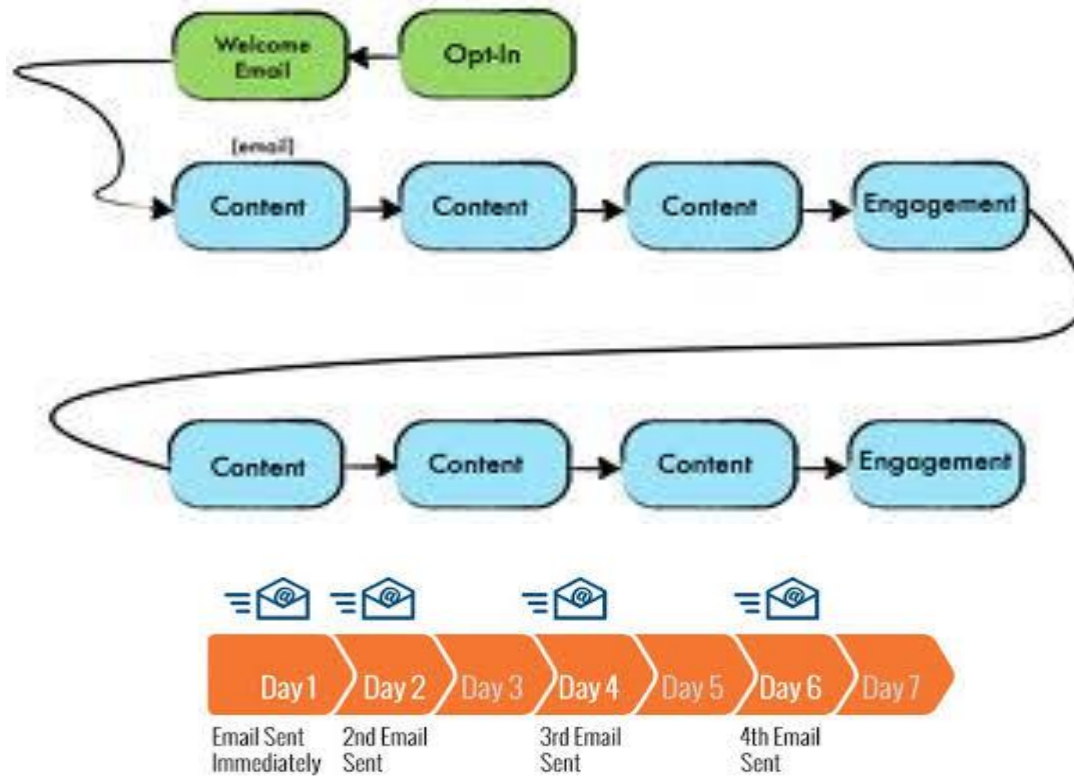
Opt-In

Welcome Email

[email]

Content

Content

Content

Engagement

Content

Content

Content

Engagement

Day 1

Day 2

Day 3

Day 4

Day 5

Day 6

Day 7

Email Sent Immediately

2nd Email Sent

3rd Email Sent

4th Email Sent